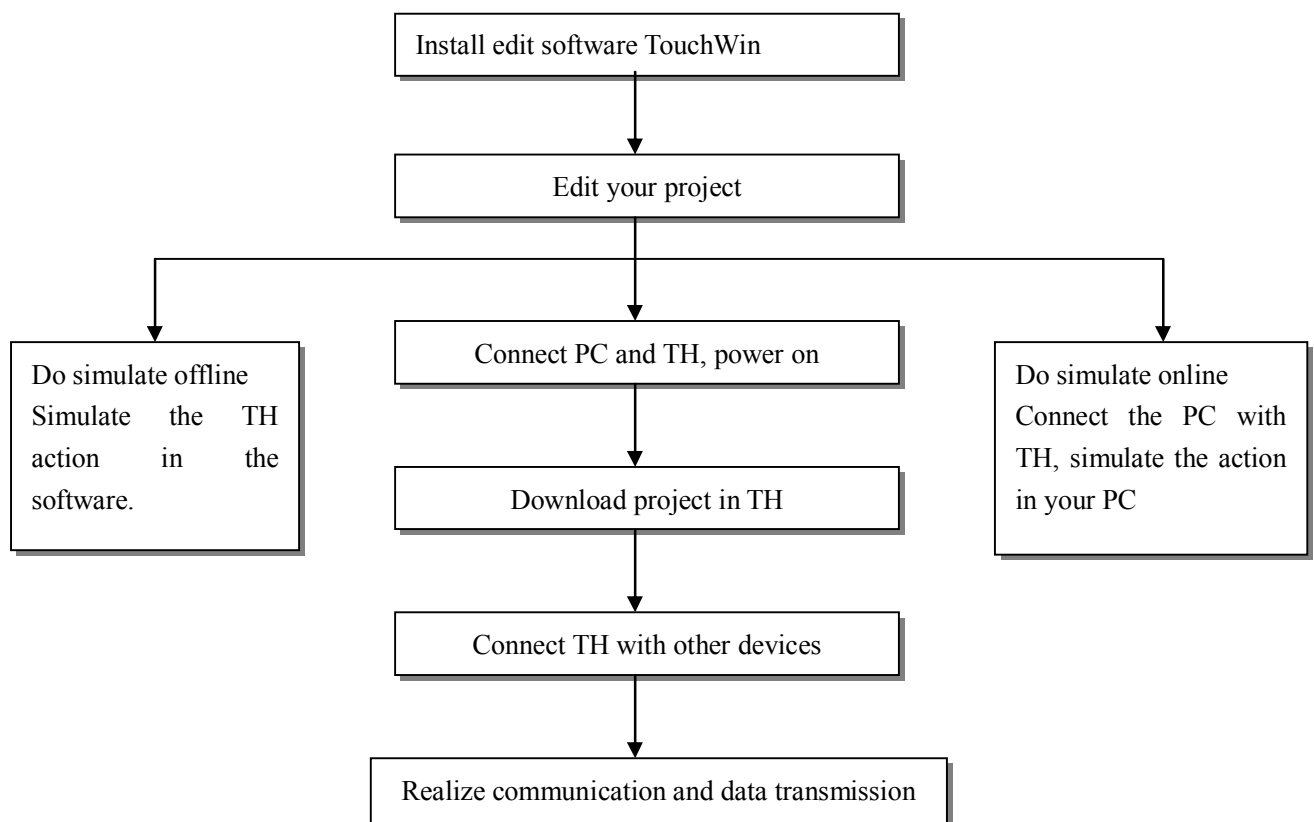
Install edit software TouchWin

Edit your project

Do simulate offline
Simulate the TH action in the software.

Connect PC and TH, power on

Do simulate online
Connect the PC with TH, simulate the action in your PC

Download project in TH

Connect TH with other devices

Realize communication and data transmission